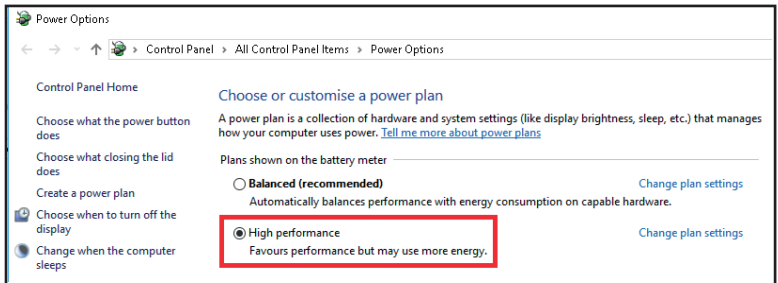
Power Options

Control Panel > All Control Panel Items > Power Options

Control Panel Home

Choose what the power button does

Choose what closing the lid does

Create a power plan

Choose when to turn off the display

Change when the computer sleeps

Choose or customise a power plan

A power plan is a collection of hardware and system settings (like display brightness, sleep, etc.) that manages how your computer uses power. Tell me more about power plans

Plans shown on the battery meter

Balanced (recommended)
Automatically balances performance with energy consumption on capable hardware.
Change plan settings

High performance
Favours performance but may use more energy.
Change plan settings